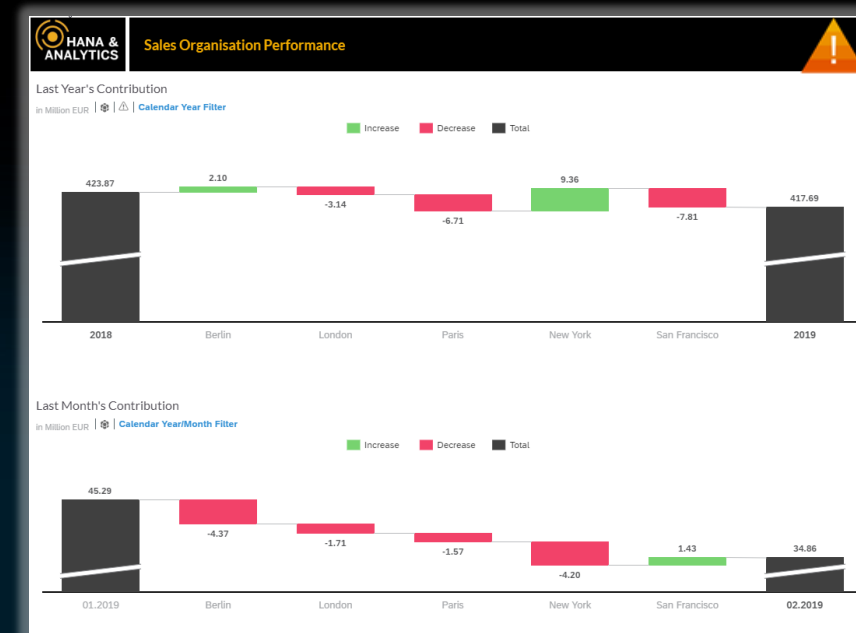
HANA & ANALYTICS

Sales Organisation Performance

Last Year's Contribution

in Million EUR | Calendar Year Filter

Increase Decrease Total

423.87
2.10
-3.14
-6.71
9.36
-7.81
417.69

2018 Berlin London Paris New York San Francisco 2019

Last Month's Contribution

in Million EUR | Calendar Year/Month Filter

Increase Decrease Total

45.29
-4.37
-1.71
-1.57
-4.20
1.43
34.86

01.2019 Berlin London Paris New York San Francisco 02.2019